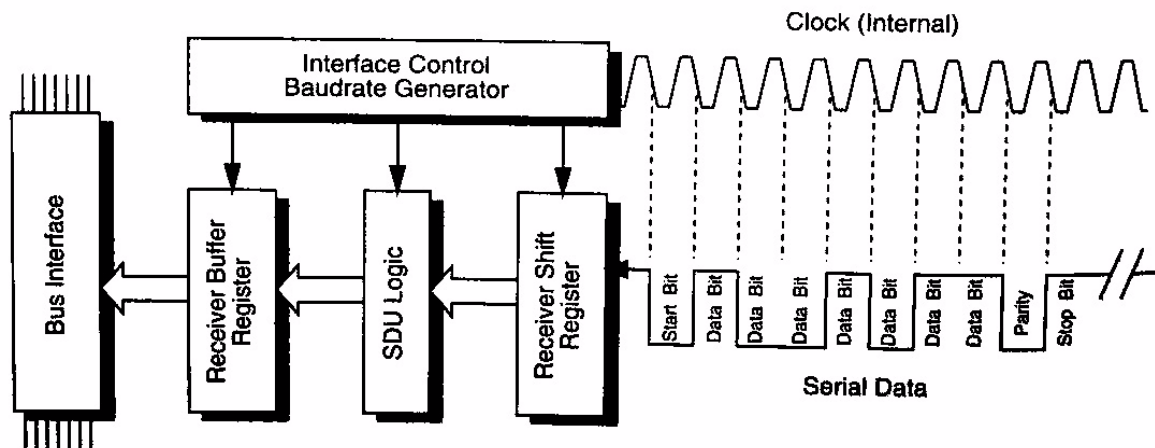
Clock (Internal)

Interface Control
Baudrate Generator

Bus Interface

Receiver Buffer Register

SDU Logic

Receiver Shift Register

Start Bit

Data Bit

Data Bit

Data Bit

Data Bit

Data Bit

Data Bit

Data Bit

Parity

Stop Bit

Serial Data